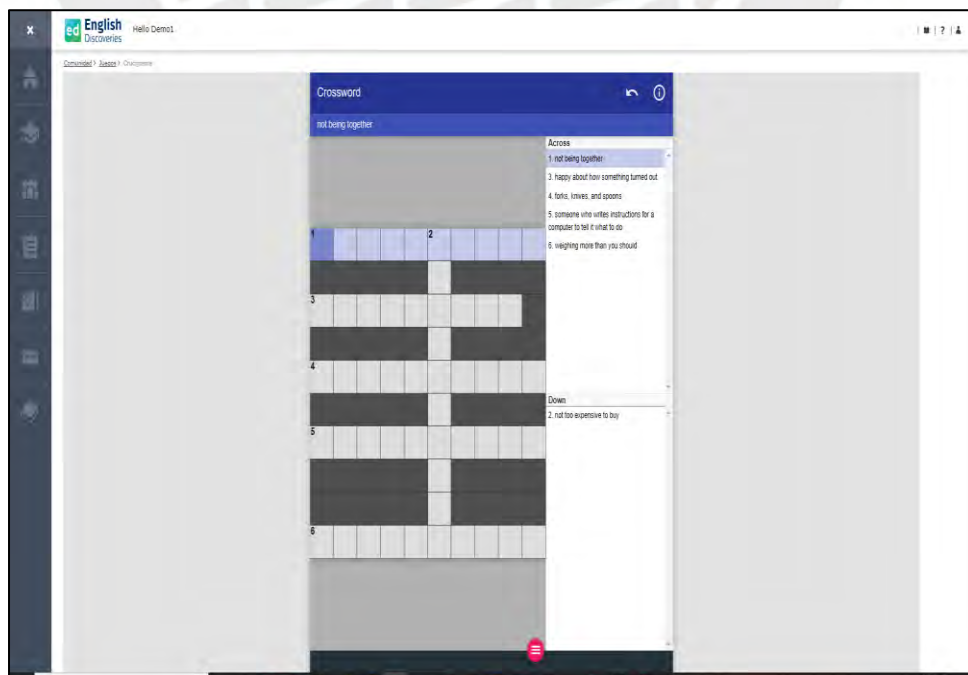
ed English Discoveries

Hello Demo1

| ? |

Comunidad > Juegos > Crucigrama

Crossword

not being together

Across

1. not being together

3. happy about how something turned out

4. forks, knives, and spoons

5. someone who writes instructions for a computer to tell it what to do

6. weighing more than you should

Down

2. not too expensive to buy

1

2

3

4

5

6